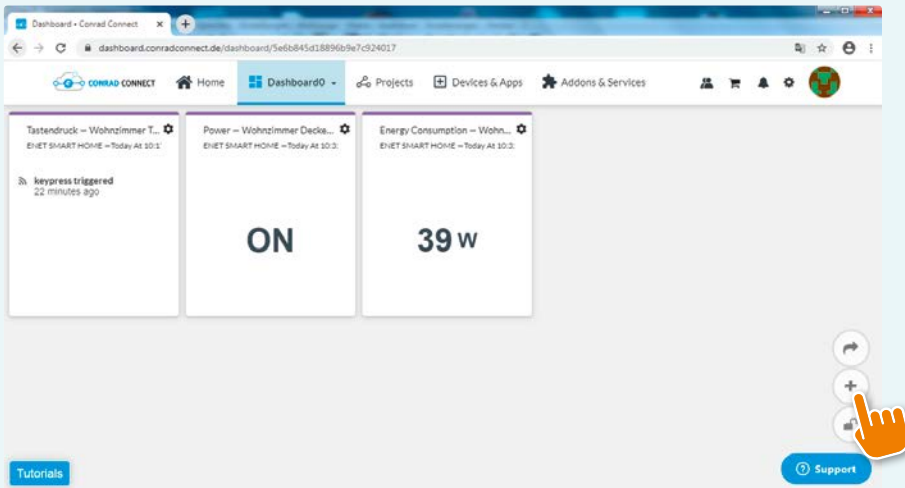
Dashboard • Conrad Connect

dashboard.conradconnect.de/dashboard/5e6b845d18896b9e7c924017

CONRAD CONNECT Home Dashboard0 Projects Devices & Apps Addons & Services

Tastendruck – Wohnzimmer T...
ENET SMART HOME – Today At 10:1

keypress triggered
22 minutes ago

Power – Wohnzimmer Decke...
ENET SMART HOME – Today At 10:3

ON

Energy Consumption – Wohn...
ENET SMART HOME – Today At 10:3

39 W

Tutorials

Support